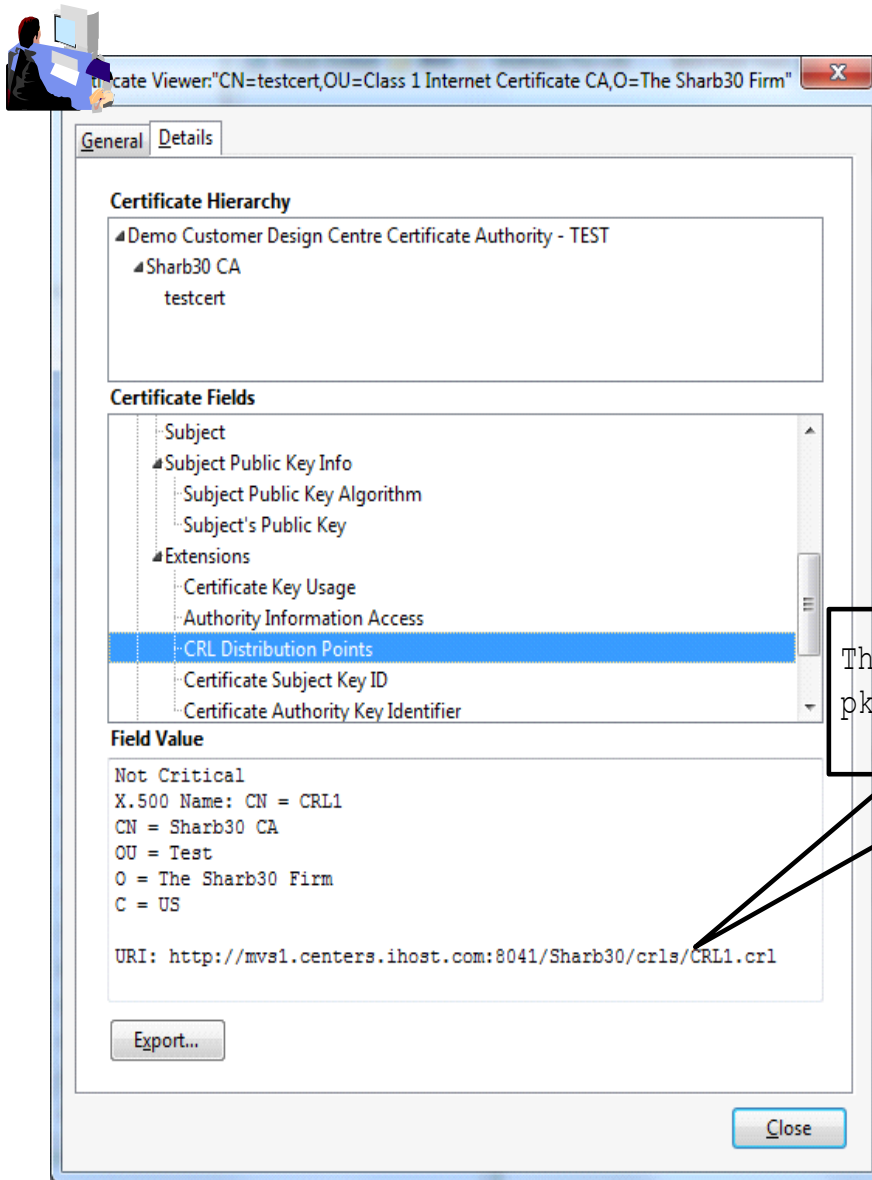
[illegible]cate Viewer:"CN=testcert,OU=Class 1 Internet Certificate CA,O=The Sharb30 Firm"

X

General Details

Certificate Hierarchy

Demo Customer Design Centre Certificate Authority - TEST

Sharb30 CA

testcert

Certificate Fields

Subject

Subject Public Key Info

Subject Public Key Algorithm

Subject's Public Key

Extensions

Certificate Key Usage

Authority Information Access

CRL Distribution Points

Certificate Subject Key ID

Certificate Authority Key Identifier

Field Value

Not Critical
X.500 Name: CN = CRL1
CN = Sharb30 CA
OU = Test
O = The Sharb30 Firm
C = US

URI: http://mvs1.centers.ihost.com:8041/Sharb30/crls/CRL1.crl

Export...

Close

Th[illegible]
pk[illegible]